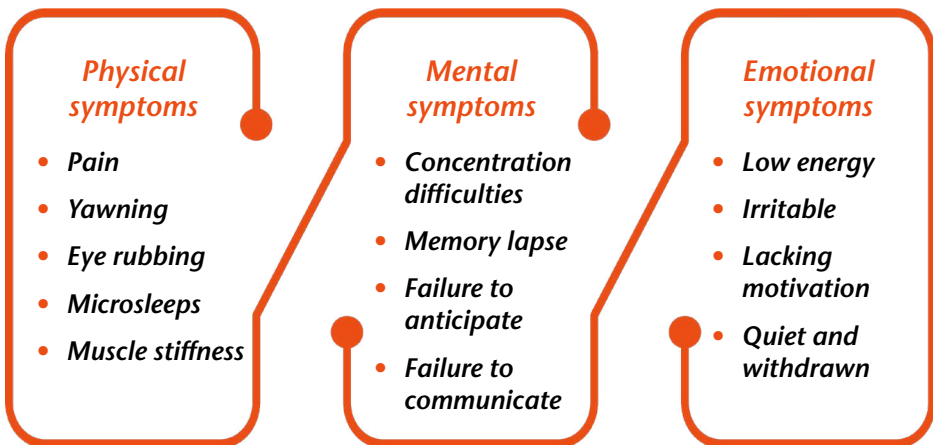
Physical symptoms

- Pain
- Yawning
- Eye rubbing
- Microsleeps
- Muscle stiffness

Mental symptoms

- Concentration difficulties
- Memory lapse
- Failure to anticipate
- Failure to communicate

Emotional symptoms

- Low energy
- Irritable
- Lacking motivation
- Quiet and withdrawn